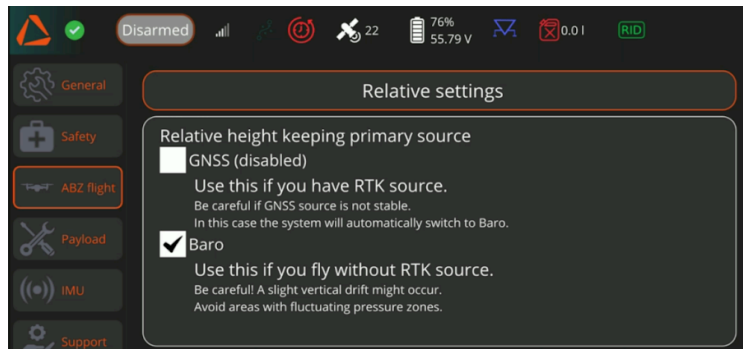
Disarmed 22 76% 55.79 V 0.0 l RID

General

Safety

ABZ flight

Payload

IMU

Support

Relative settings

Relative height keeping primary source

GNSS (disabled)

Use this if you have RTK source.
Be careful if GNSS source is not stable.
In this case the system will automatically switch to Baro.

Baro

Use this if you fly without RTK source.
Be careful! A slight vertical drift might occur.
Avoid areas with fluctuating pressure zones.